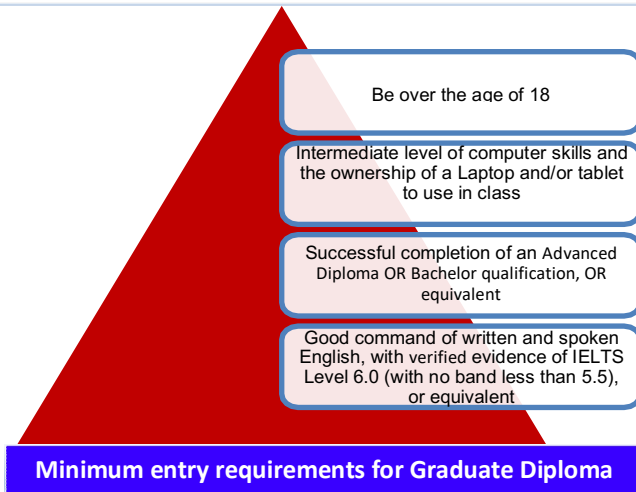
Be over the age of 18

Intermediate level of computer skills and the ownership of a Laptop and/or tablet to use in class

Successful completion of an Advanced Diploma OR Bachelor qualification, OR equivalent

Good command of written and spoken English, with verified evidence of IELTS Level 6.0 (with no band less than 5.5), or equivalent

Minimum entry requirements for Graduate Diploma